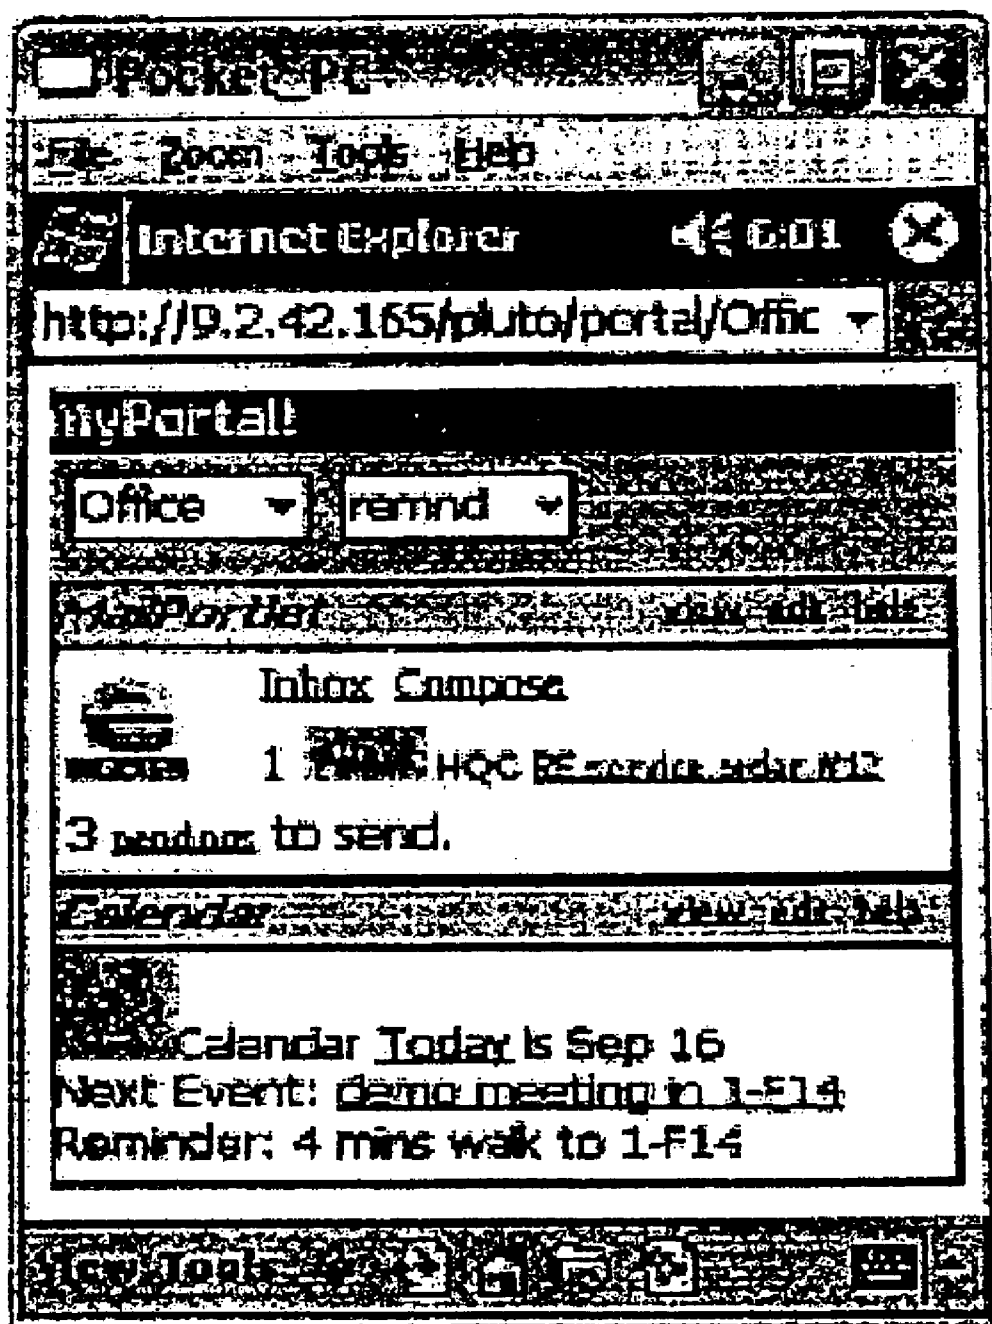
Pocket PC

File Zoom Tools Help

Internet Explorer 6:01

http://9.2.42.165/pluto/portal/Offic

myPortal!

Office remind

MailPortlet view edit help

Inbox Compose

1 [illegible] HQC RE:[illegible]

3 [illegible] to send.

Calendar view edit help

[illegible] Calendar Today is Sep 16
Next Event: demo meeting in 1-F14
Reminder: 4 mins walk to 1-F14

View Tools